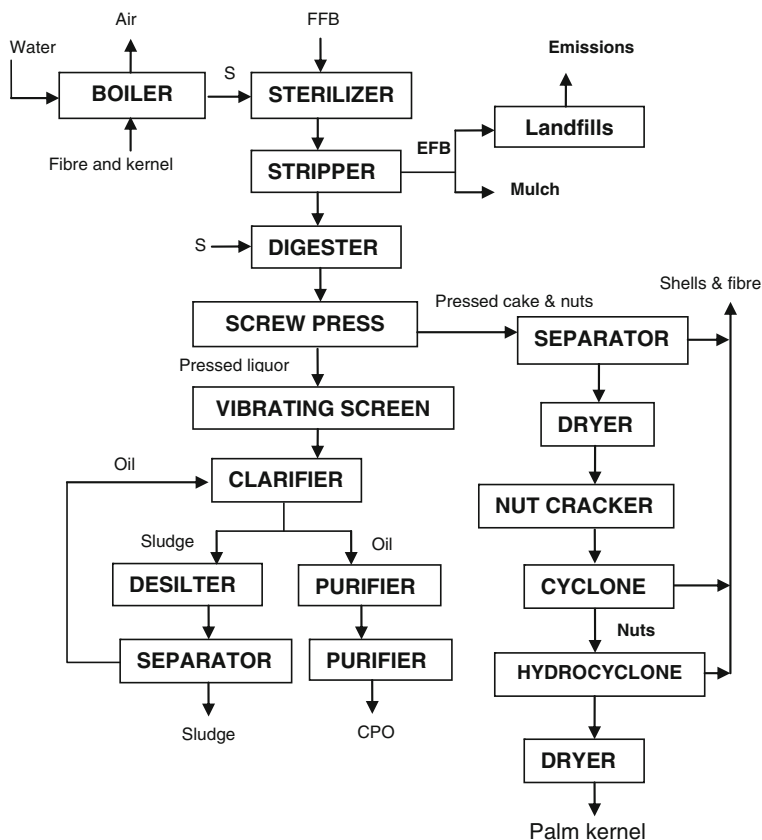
Air

FFB

Water

BOILER

S

STERILIZER

Emissions

Landfills

Fibre and kernel

STRIPPER

EFB

Mulch

S

DIGESTER

Shells & fibre

Pressed cake & nuts

SCREW PRESS

SEPARATOR

Pressed liquor

VIBRATING SCREEN

DRYER

Oil

CLARIFIER

NUT CRACKER

Sludge

Oil

DESILTER

PURIFIER

CYCLONE

Nuts

SEPARATOR

PURIFIER

HYDROCYCLONE

Sludge

CPO

DRYER

Palm kernel